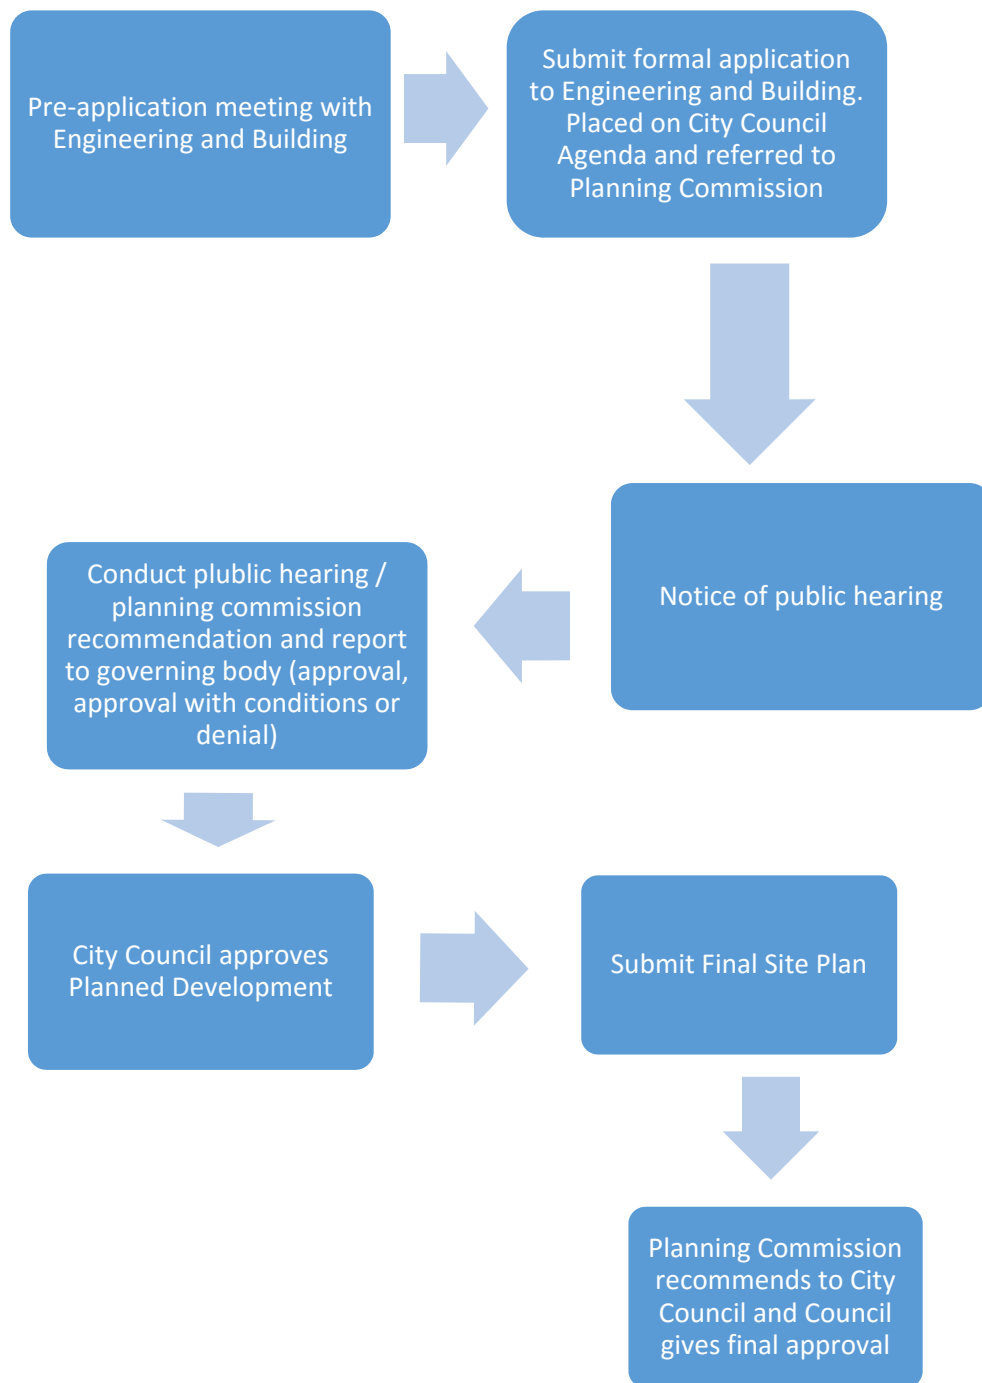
Pre-application meeting with Engineering and Building

Submit formal application to Engineering and Building. Placed on City Council Agenda and referred to Planning Commission

Notice of public hearing

Conduct plublic hearing / planning commission recommendation and report to governing body (approval, approval with conditions or denial)

City Council approves Planned Development

Submit Final Site Plan

Planning Commission recommends to City Council and Council gives final approval